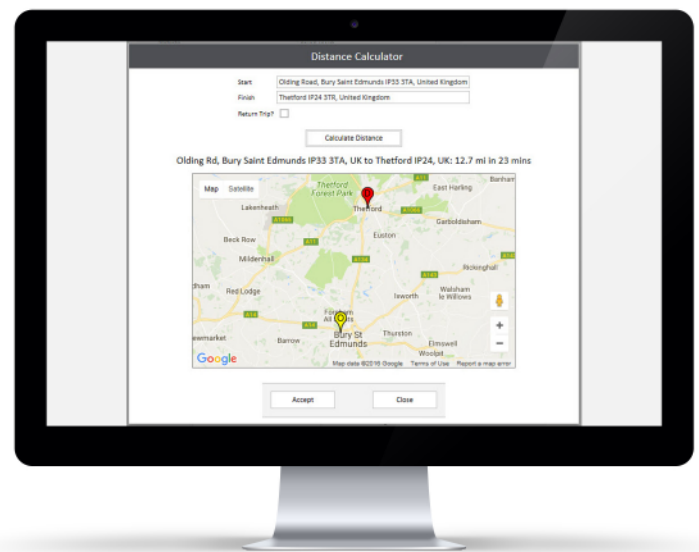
Distance Calculator

Start Olding Road, Bury Saint Edmunds IP33 3TA, United Kingdom

Finish Thetford IP24 3TR, United Kingdom

Return Trip?

Calculate Distance

Olding Rd, Bury Saint Edmunds IP33 3TA, UK to Thetford IP24, UK: 12.7 mi in 23 mins

Map Satellite

Thetford Forest Park

Thetford

East Harling

Banham

Lakenheath

A1065

A1066

Garboldisham

Beck Row

A11

Euston

Mildenhall

A1088

A134

A143

Rickinghall

Red Lodge

Ixworth

Walsham le Willows

A14

Fornham All Saints

A14

Bury St Edmunds

Thurston

Newmarket

Barrow

Elmswell

Woolpit

Google

Map data ©2018 Google Terms of Use Report a map error

Accept

Close